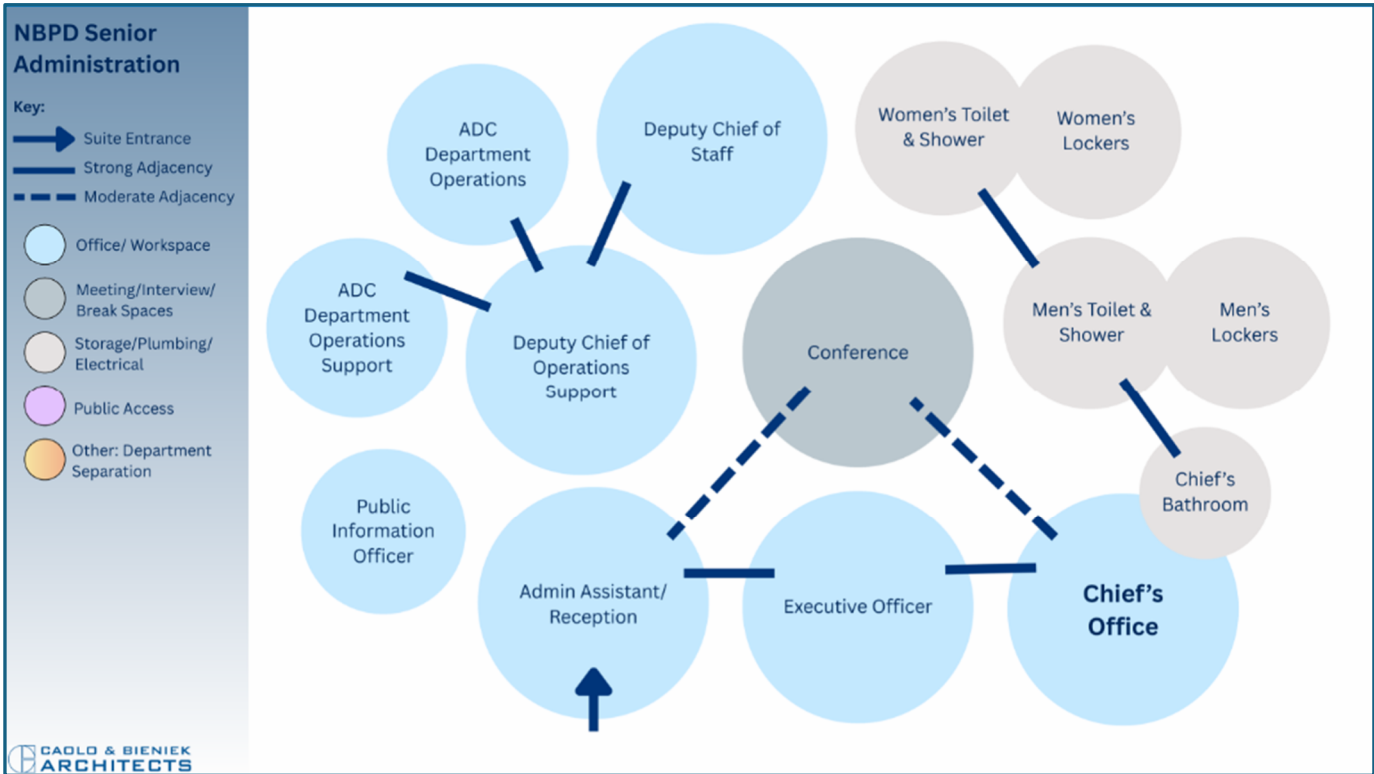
NBPD Senior Administration

Key:
Suite Entrance
Strong Adjacency
Moderate Adjacency
Office/ Workspace
Meeting/Interview/ Break Spaces
Storage/Plumbing/ Electrical
Public Access
Other: Department Separation

ADC Department Operations

Deputy Chief of Staff

Women's Toilet & Shower

Women's Lockers

ADC Department Operations Support

Deputy Chief of Operations Support

Conference

Men's Toilet & Shower

Men's Lockers

Chief's Bathroom

Public Information Officer

Admin Assistant/ Reception

Executive Officer

Chief's Office

CAOLO & BIENIEK ARCHITECTS